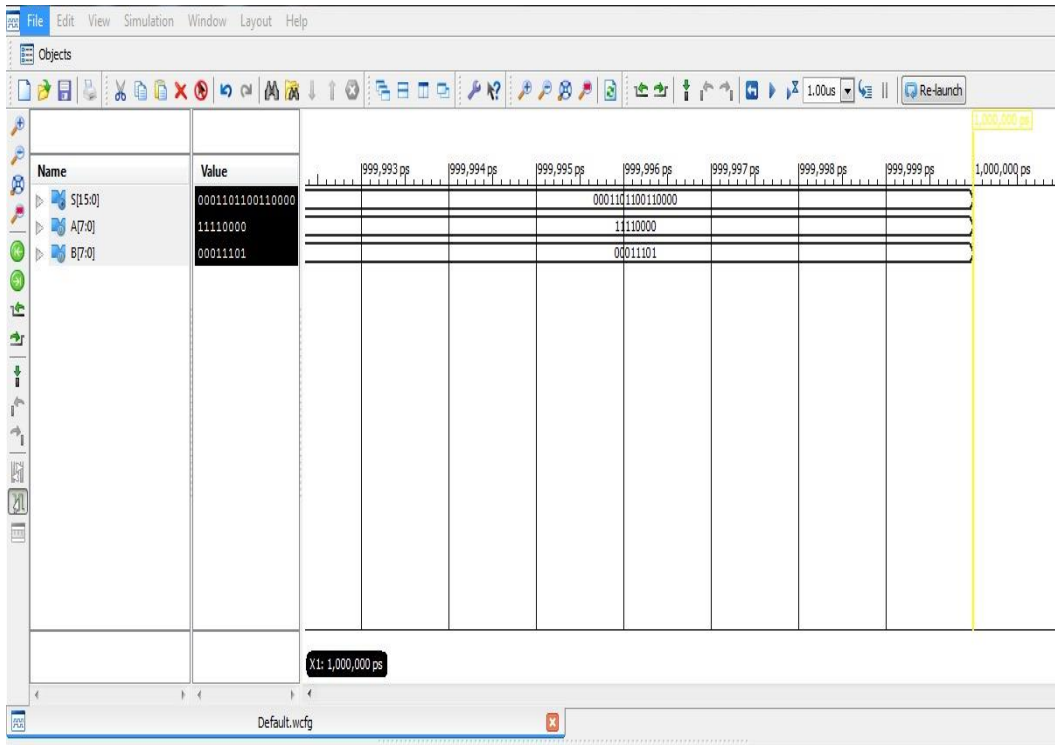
File Edit View Simulation Window Layout Help

Objects

1.00us Re-launch

1,000,000 ps

| Name | Value |
|---|---|
| S[15:0] | 0001101100110000 |
| A[7:0] | 11110000 |
| B[7:0] | 00011101 |

999,993 ps 999,994 ps 999,995 ps 999,996 ps 999,997 ps 999,998 ps 999,999 ps 1,000,000 ps

0001101100110000

11110000

00011101

X1: 1,000,000 ps

Default.wcfg